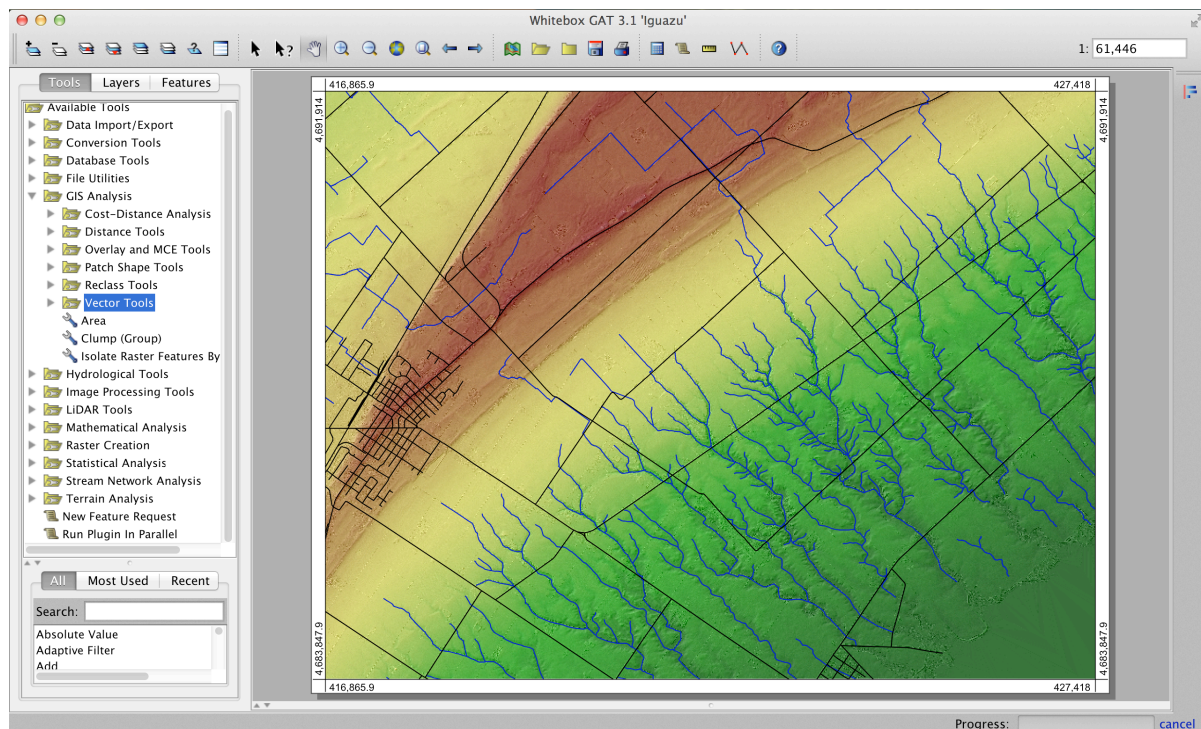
Whitebox GAT 3.1 'Iguazu'

1: 61,446

Tools | Layers | Features

Available Tools
Data Import/Export
Conversion Tools
Database Tools
File Utilities
GIS Analysis
Cost-Distance Analysis
Distance Tools
Overlay and MCE Tools
Patch Shape Tools
Reclass Tools
Vector Tools
Area
Clump (Group)
Isolate Raster Features By
Hydrological Tools
Image Processing Tools
LiDAR Tools
Mathematical Analysis
Raster Creation
Statistical Analysis
Stream Network Analysis
Terrain Analysis
New Feature Request
Run Plugin In Parallel

All | Most Used | Recent

Search:

Absolute Value
Adaptive Filter
Add

416,865.9
427,418
4,691,914
4,691,914
4,683,847.9
4,683,847.9
416,865.9
427,418

Progress:
cancel